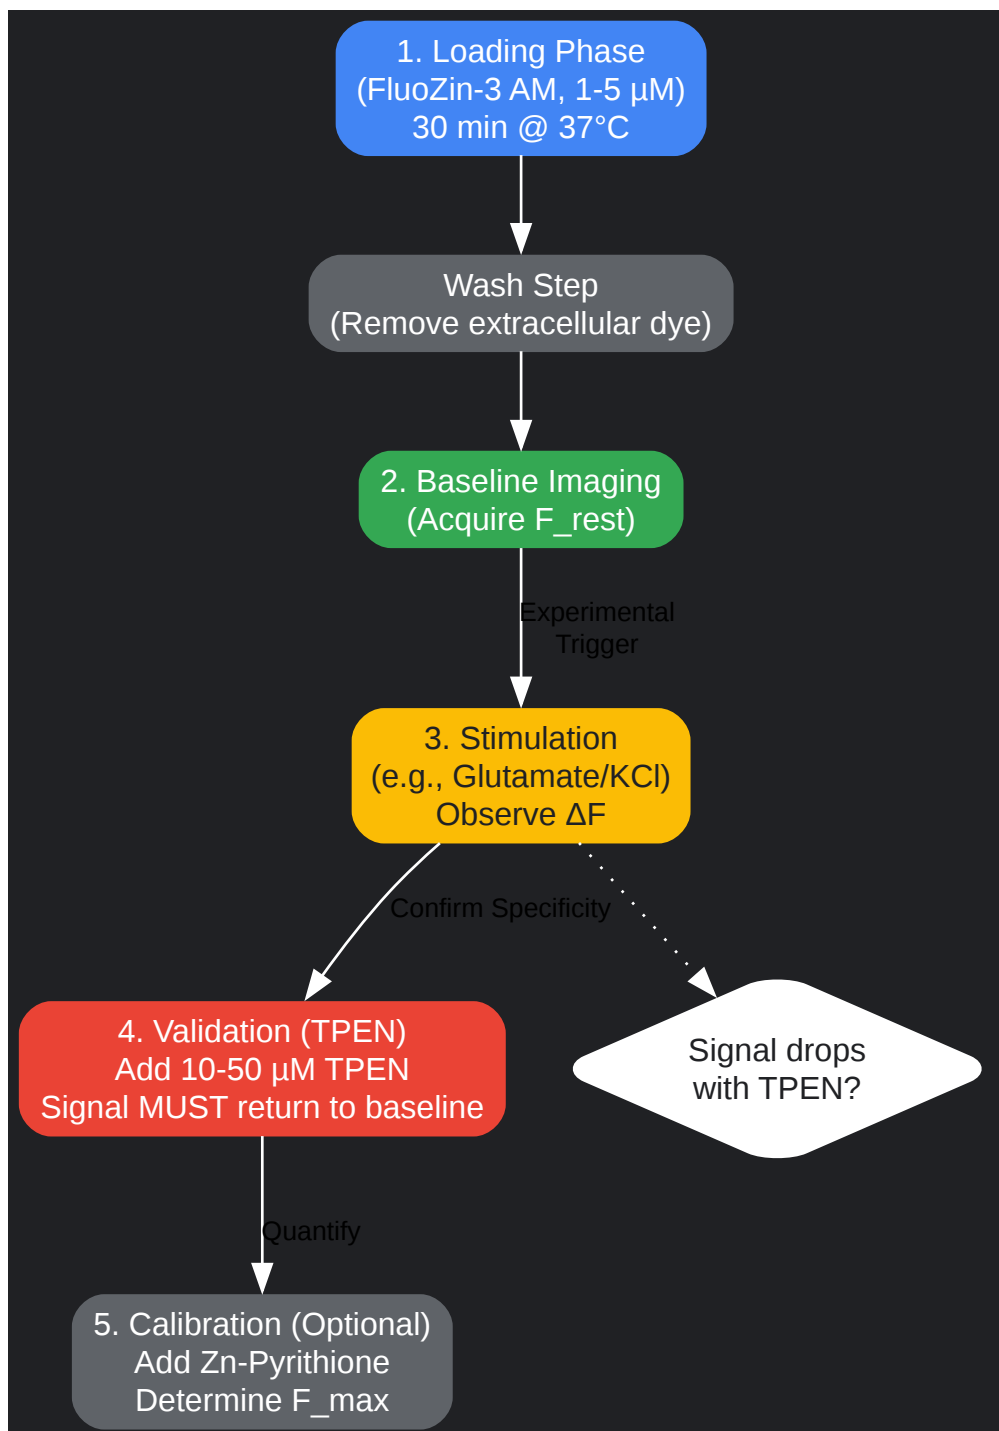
1. Loading Phase
(FluoZin-3 AM, 1-5 µM)
30 min @ 37°C

Wash Step
(Remove extracellular dye)

2. Baseline Imaging
(Acquire F_rest)

Experimental Trigger

3. Stimulation
(e.g., Glutamate/KCl)
Observe ΔF

Confirm Specificity

4. Validation (TPEN)
Add 10-50 µM TPEN
Signal MUST return to baseline

Signal drops with TPEN?

Quantify

5. Calibration (Optional)
Add Zn-Pyrithione
Determine F_max